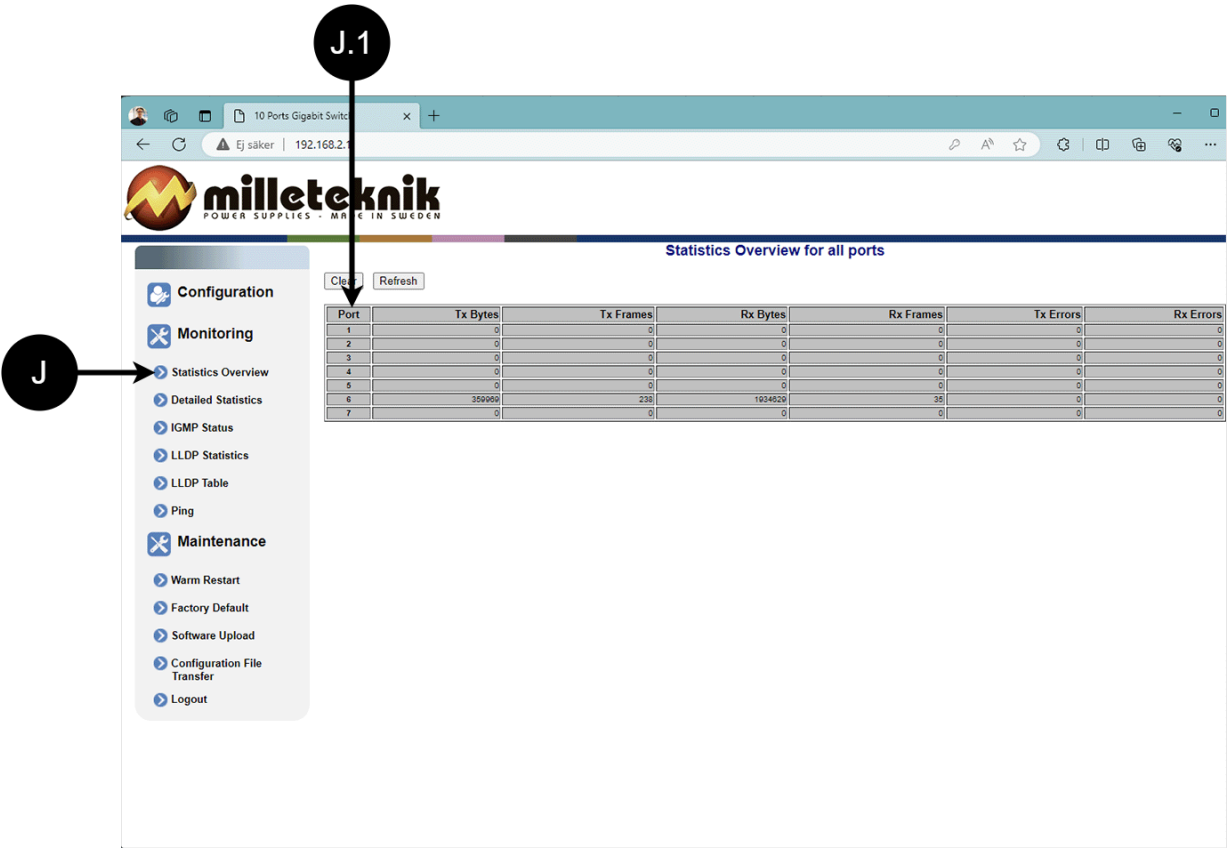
J.1

10 Ports Gigabit Switch

Ej säker | 192.168.2.1

milleteknik
POWER SUPPLIES - MADE IN SWEDEN

Configuration

Monitoring

J

Statistics Overview

Detailed Statistics

IGMP Status

LLDP Statistics

LLDP Table

Ping

Maintenance

Warm Restart

Factory Default

Software Upload

Configuration File Transfer

Logout

Statistics Overview for all ports

Clear Refresh

| Port | Tx Bytes | Tx Frames | Rx Bytes | Rx Frames | Tx Errors | Rx Errors |
|---|---|---|---|---|---|---|
| 1 | 0 | 0 | 0 | 0 | 0 | 0 |
| 2 | 0 | 0 | 0 | 0 | 0 | 0 |
| 3 | 0 | 0 | 0 | 0 | 0 | 0 |
| 4 | 0 | 0 | 0 | 0 | 0 | 0 |
| 5 | 0 | 0 | 0 | 0 | 0 | 0 |
| 6 | 359969 | 238 | 1934629 | 35 | 0 | 0 |
| 7 | 0 | 0 | 0 | 0 | 0 | 0 |